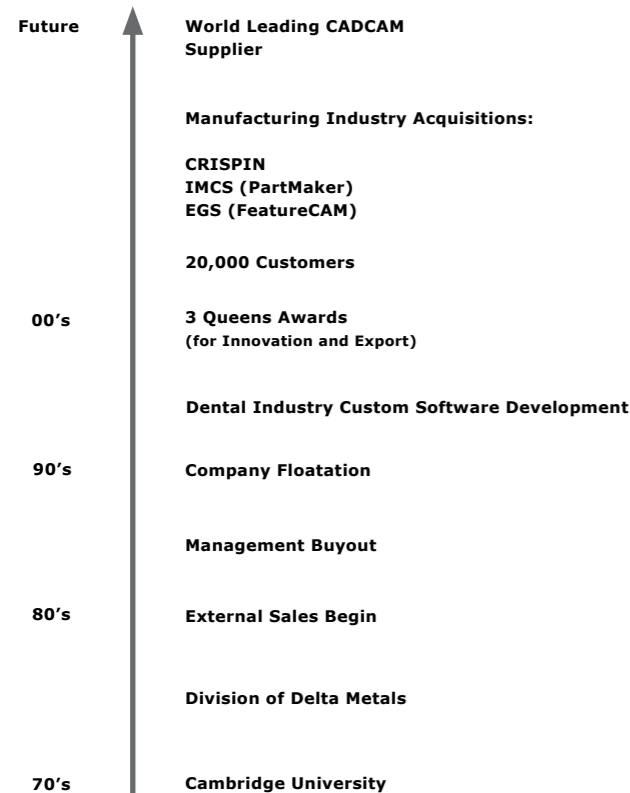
Future

World Leading CADCAM Supplier

Manufacturing Industry Acquisitions:

CRISPIN
IMCS (PartMaker)
EGS (FeatureCAM)

20,000 Customers

00's

3 Queens Awards
(for Innovation and Export)

Dental Industry Custom Software Development

90's

Company Floatation

Management Buyout

80's

External Sales Begin

Division of Delta Metals

70's

Cambridge University